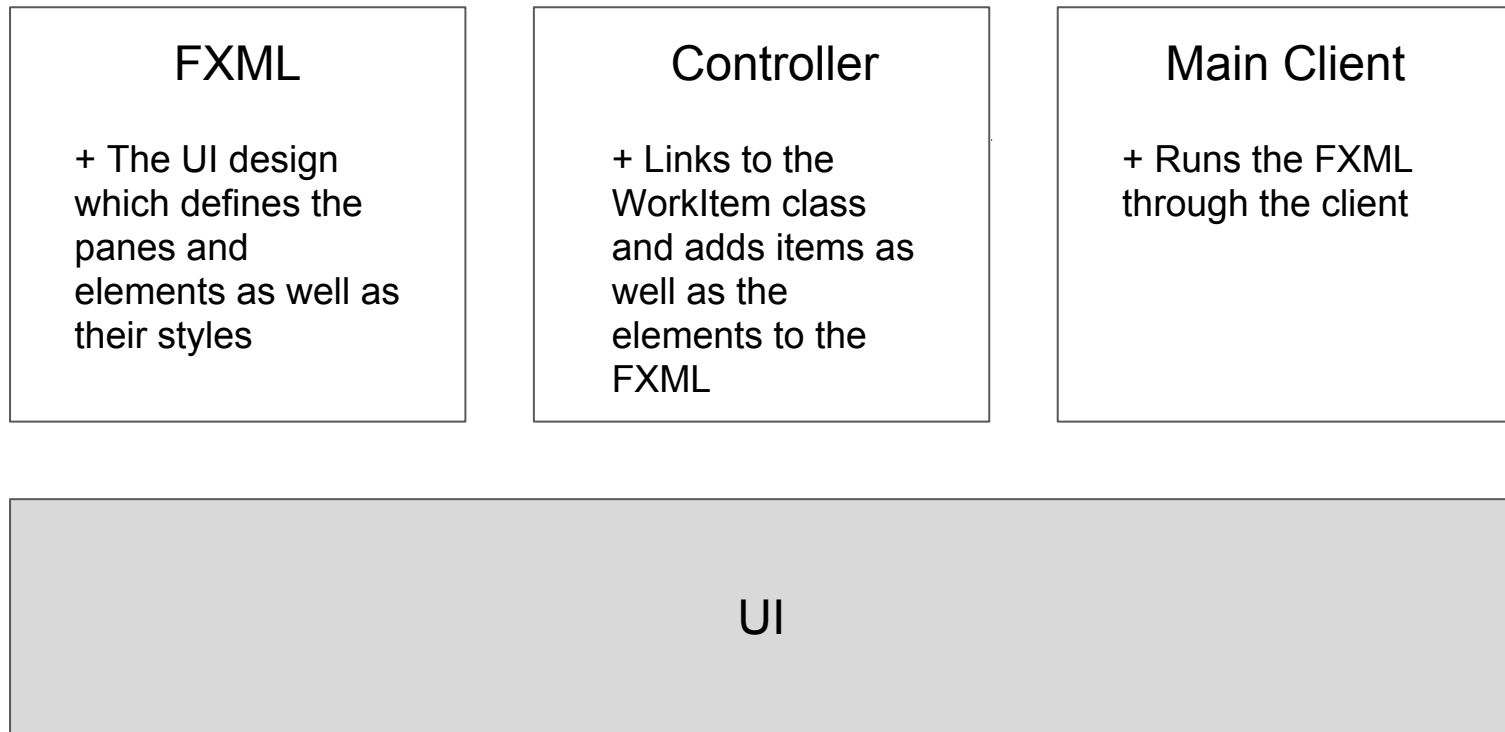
FXML

+ The UI design which defines the panes and elements as well as their styles

Controller

+ Links to the WorkItem class and adds items as well as the elements to the FXML

Main Client

+ Runs the FXML through the client

UI